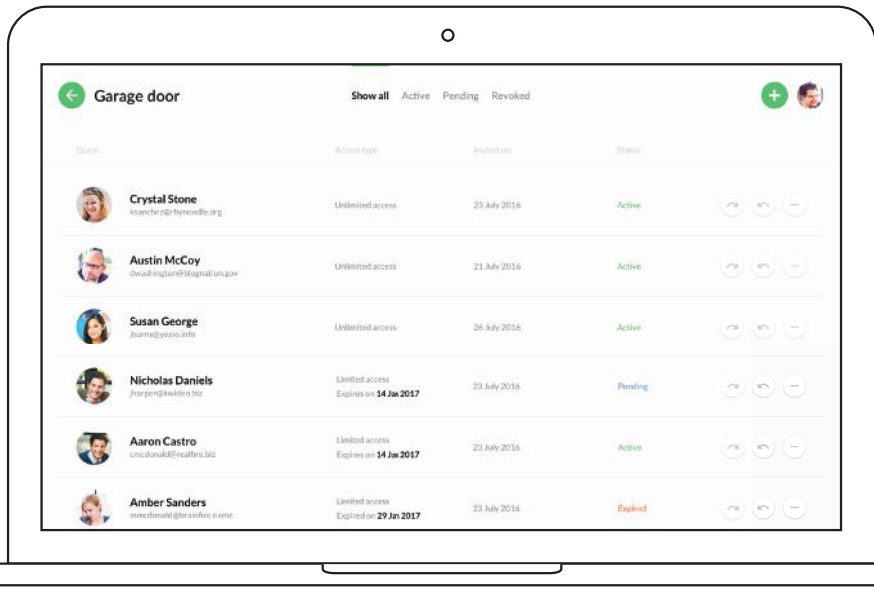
Garage door

Show all Active Pending Revoked

| Guest | Access type | Invited on | Status |
|---|---|---|---|
| Crystal Stone ksanchez@rhyncodle.org | Unlimited access | 23 July 2016 | Active |
| Austin McCoy dwashington@blognation.gov | Unlimited access | 21 July 2016 | Active |
| Susan George jburns@yozio.info | Unlimited access | 26 July 2016 | Active |
| Nicholas Daniels jharper@kwideo.biz | Limited access Expires on 14 Jan 2017 | 23 July 2016 | Pending |
| Aaron Castro cmcdonald@realfire.biz | Limited access Expires on 14 Jan 2017 | 23 July 2016 | Active |
| Amber Sanders mmcdonald@brainfire.name | Limited access Expired on 29 Jan 2017 | 23 July 2016 | Expired |